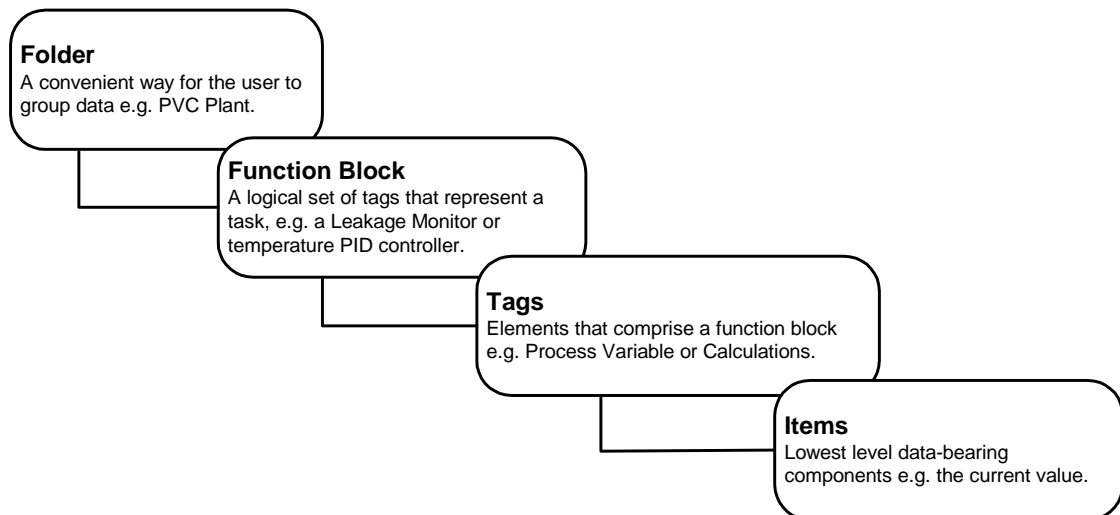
Folder
A convenient way for the user to group data e.g. PVC Plant.

Function Block
A logical set of tags that represent a task, e.g. a Leakage Monitor or temperature PID controller.

Tags
Elements that comprise a function block e.g. Process Variable or Calculations.

Items
Lowest level data-bearing components e.g. the current value.